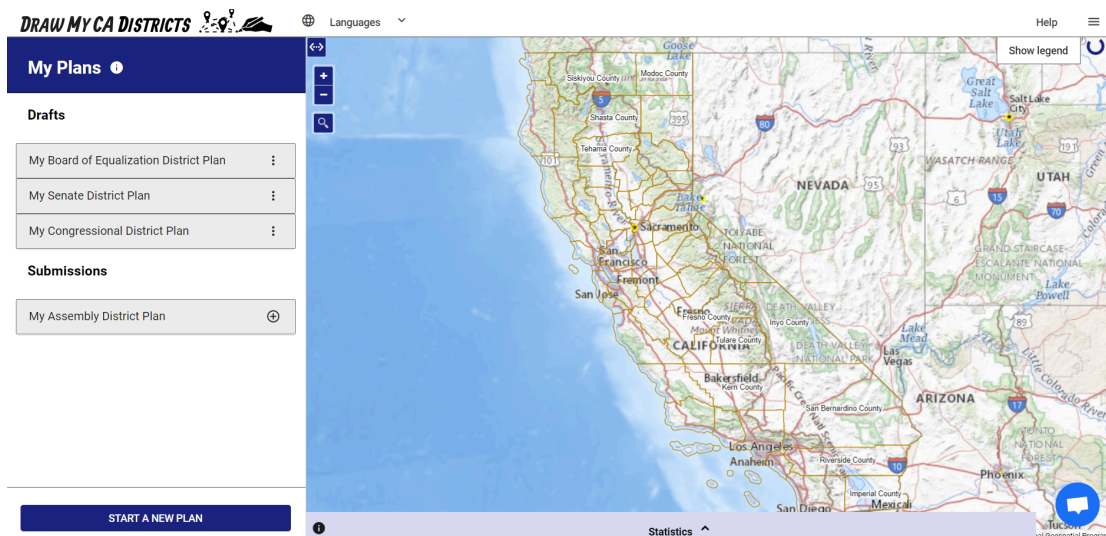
DRAW MY CA DISTRICTS

Languages

Help

My Plans

Drafts

My Board of Equalization District Plan

My Senate District Plan

My Congressional District Plan

Submissions

My Assembly District Plan

START A NEW PLAN

Show legend

+
−

Goose Lake
Siskiyou County
Modoc County
5
Shasta County
395
80
101
Tehama County
Lake Tahoe
Sacramento
TOIYABE NATIONAL FOREST
NEVADA
95
93
6
Great Salt Lake
Salt Lake City
Utah Lake
WASATCH RANGE
UTAH
15
70
San Francisco
Fremont
San Jose
Fresno
Fresno County
Inyo County
DEATH VALLEY
Mount Whitney
CALIFORNIA
Tulare County
DEATH VALLEY NATIONAL PARK
Bakersfield
Kern County
San Bernardino County
Lake Mead
Las Vegas
GRAND STAIRCASE-ESCALANTE NATIONAL MONUMENT
Lake Powell
89
Little Colorado River
ARIZONA
17
Los Angeles
Anaheim
Riverside County
10
Imperial County
Mexicali
San Diego
Phoenix
TONTO NATIONAL FOREST
Tucson

Statistics